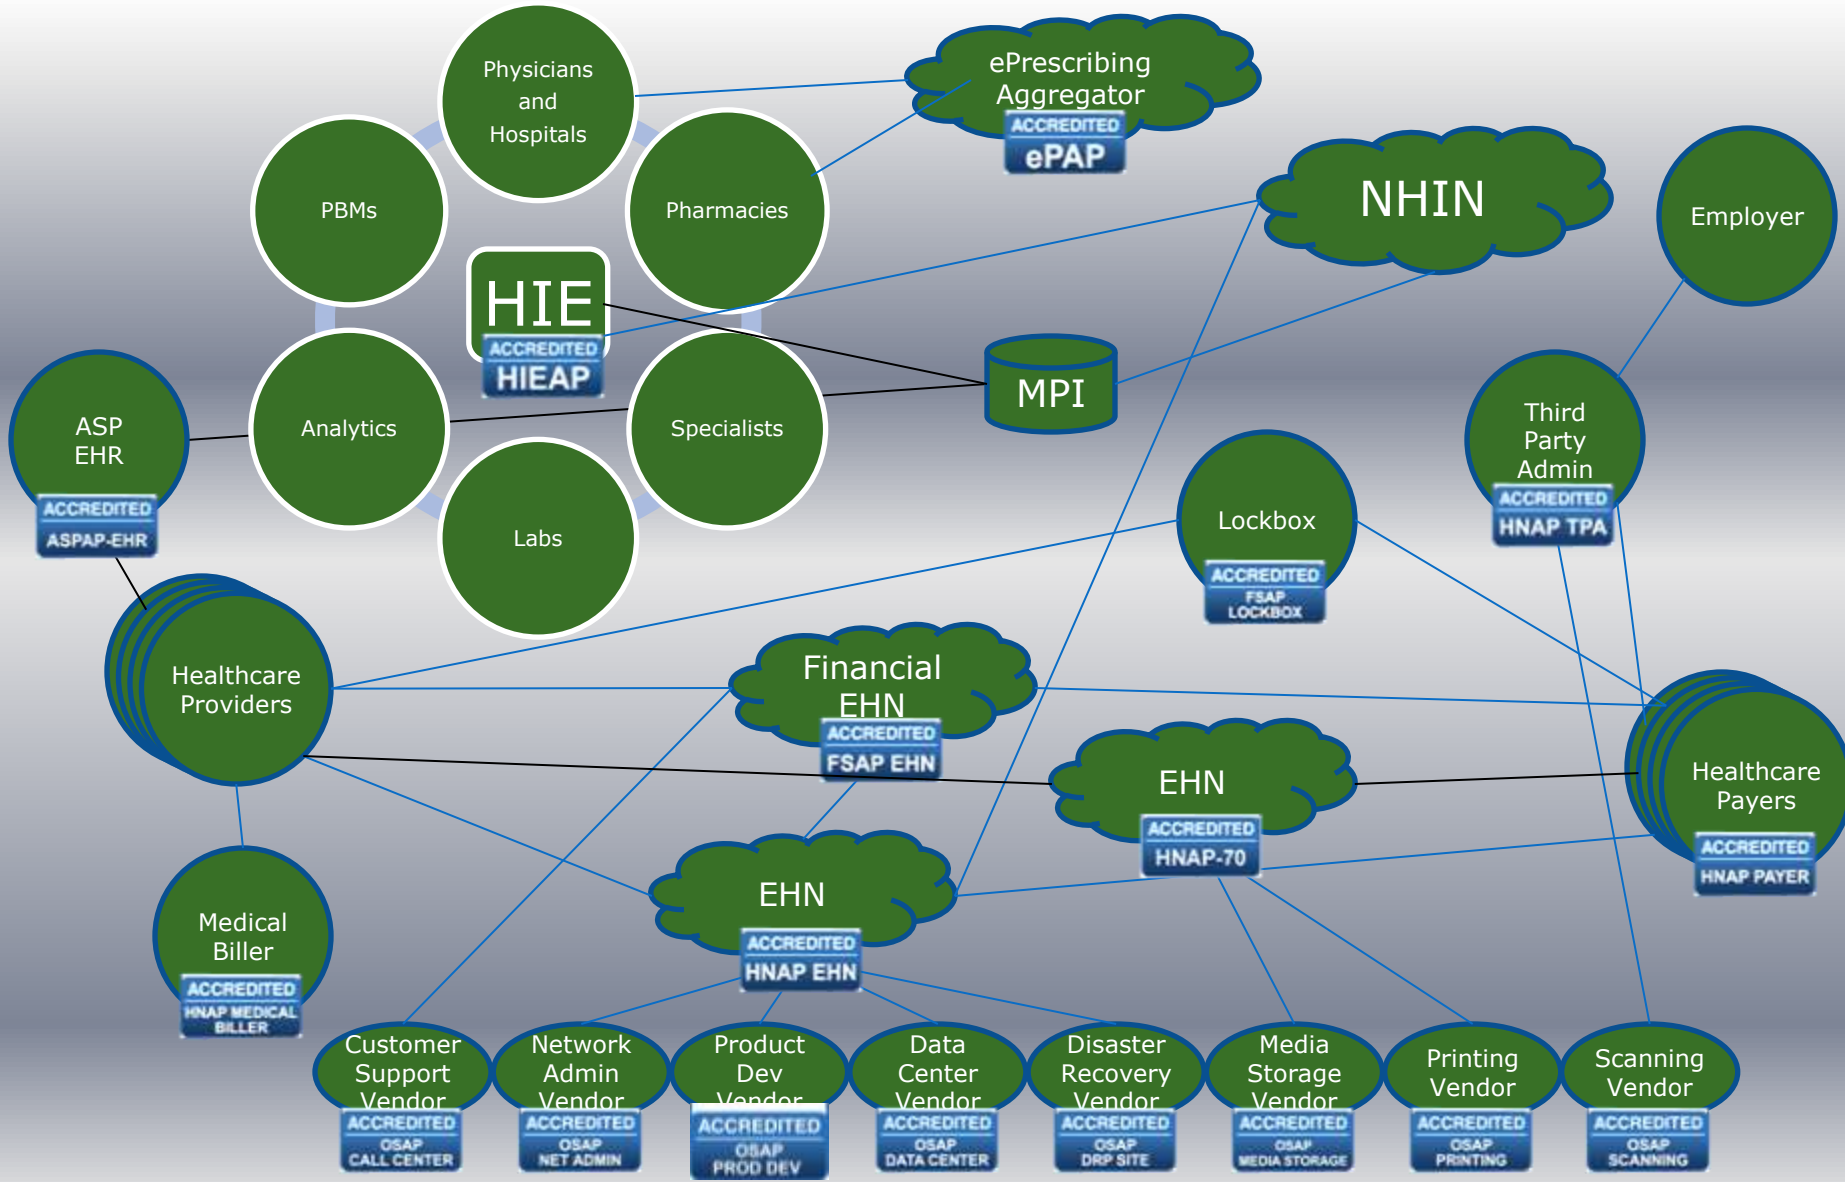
Physicians and Hospitals

ePrescribing Aggregator
ACCREDITED
ePAP

PBMs

Pharmacies

NHIN

Employer

HIE
ACCREDITED
HIEAP

MPI

ASP EHR
ACCREDITED
ASPAP-EHR

Analytics

Specialists

Third Party Admin
ACCREDITED
HNAP TPA

Labs

Lockbox
ACCREDITED
FSAP LOCKBOX

Healthcare Providers

Financial EHN
ACCREDITED
FSAP EHN

EHN
ACCREDITED
HNAP-70

Healthcare Payers
ACCREDITED
HNAP PAYER

Medical Biller
ACCREDITED
HNAP MEDICAL BILLER

EHN
ACCREDITED
HNAP EHN

Customer Support Vendor
ACCREDITED
OSAP CALL CENTER

Network Admin Vendor
ACCREDITED
OSAP NET ADMIN

Product Dev Vendor
ACCREDITED
OSAP PROD DEV

Data Center Vendor
ACCREDITED
OSAP DATA CENTER

Disaster Recovery Vendor
ACCREDITED
OSAP DRP SITE

Media Storage Vendor
ACCREDITED
OSAP MEDIA STORAGE

Printing Vendor
ACCREDITED
OSAP PRINTING

Scanning Vendor
ACCREDITED
OSAP SCANNING